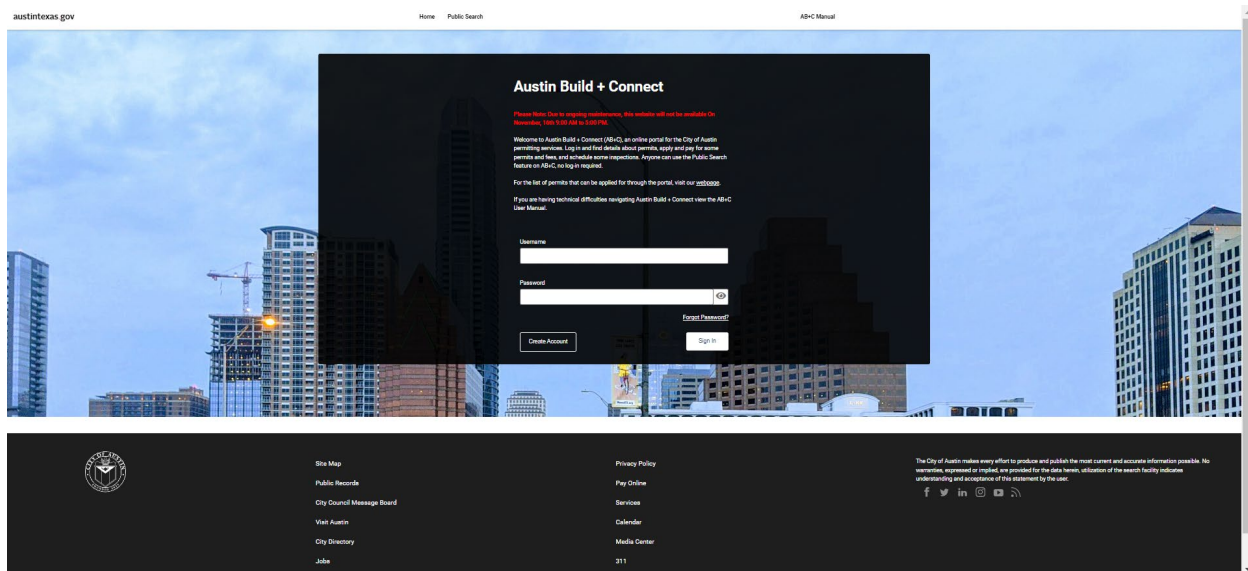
austintexas.gov

Home Public Search

AB+C Manual

Austin Build + Connect

Please Note: Due to ongoing maintenance, this website will not be available On November, 14th 5:00 AM to 3:00 PM.

Welcome to Austin Build + Connect (AB+C), an online portal for the City of Austin permitting services. Log in and find details about permits, apply and pay for some permits and fees, and schedule some inspections. Anyone can use the Public Search feature on AB+C, no log-in required.

For the list of permits that can be applied for through the portal, visit our webpage.

If you are having technical difficulties navigating Austin Build + Connect view the AB+C User Manual.

Username

Password

Forgot Password?

Create Account

Sign In

Site Map
Public Records
City Council Message Board
Visit Austin
City Directory
Jobs

Privacy Policy
Pay Online
Services
Calendar
Media Center
311

The City of Austin makes every effort to produce and publish the most current and accurate information possible. No warranties, expressed or implied, are provided for the data herein, utilization of the search facility indicates understanding and acceptance of this statement by the user.